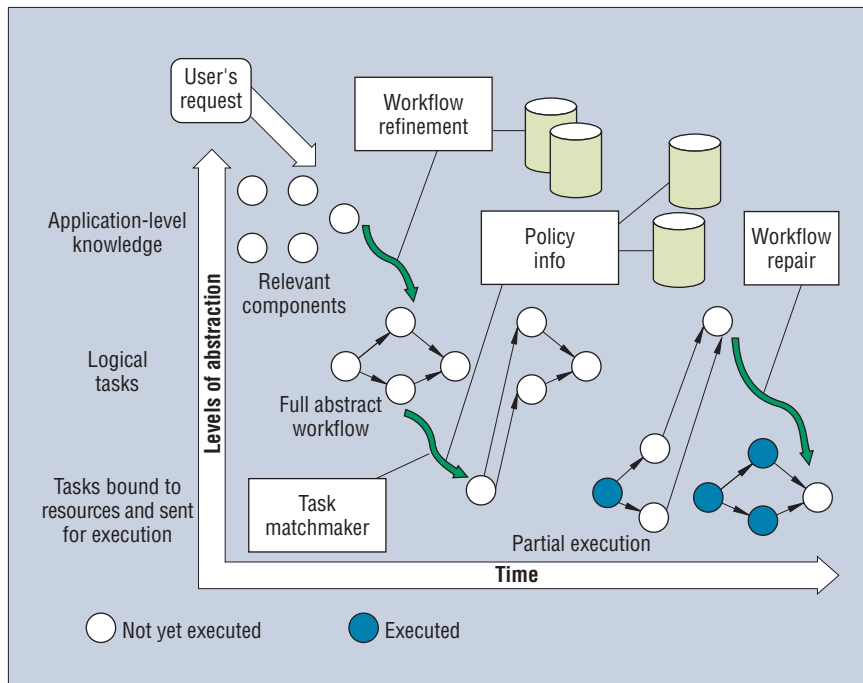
User's request

Workflow refinement

Application-level knowledge

Policy info

Workflow repair

Relevant components

Logical tasks

Levels of abstraction

Full abstract workflow

Tasks bound to resources and sent for execution

Task matchmaker

Partial execution

Time

Not yet executed

Executed